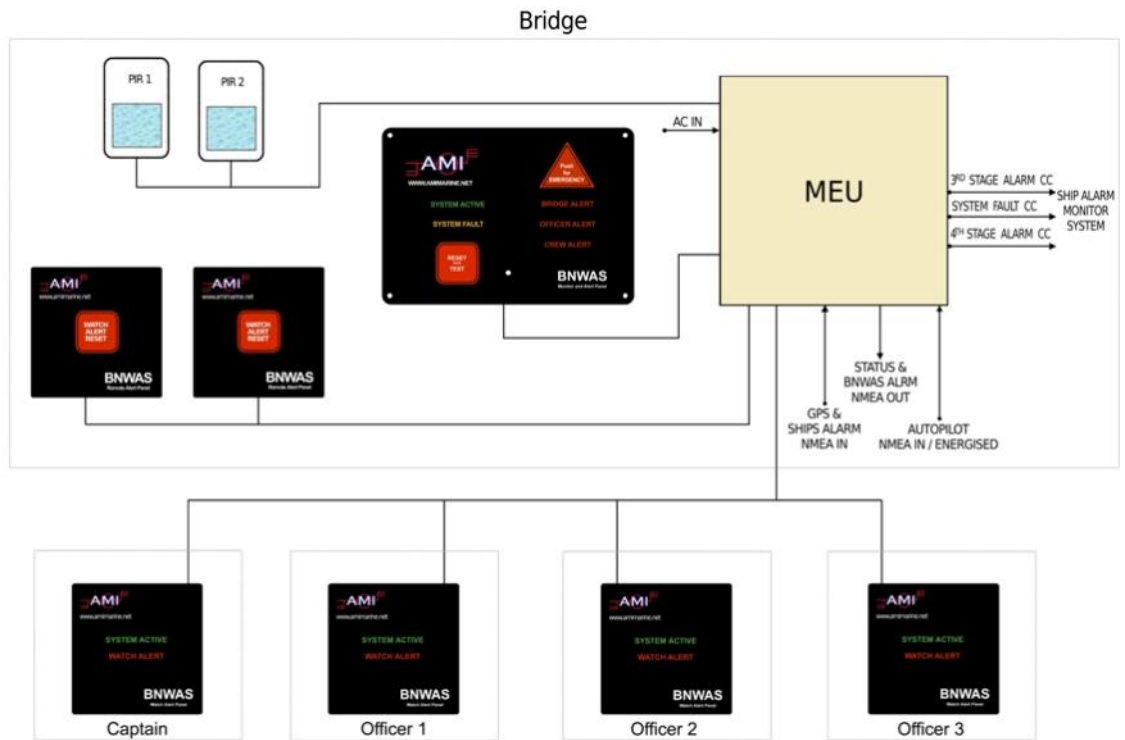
Bridge

PIR 1

PIR 2

AC IN

AMI
WWW.AMIMARINE.NET

SYSTEM ACTIVE
SYSTEM FAULT

Push for EMERGENCY

BRIDGE ALERT
OFFICER ALERT
CREW ALERT

RESET TEST

BNWAS
Monitor and Alert Panel

MEU

3RD STAGE ALARM CC
SYSTEM FAULT CC
4TH STAGE ALARM CC

SHIP ALARM MONITOR SYSTEM

AMI
www.amimarine.net
WATCH ALERT RESET
BNWAS
Remote Alert Panel

AMI
www.amimarine.net
WATCH ALERT RESET
BNWAS
Remote Alert Panel

STATUS & BNWAS ALRM NMEA OUT

GPS & SHIPS ALARM NMEA IN

AUTOPILOT NMEA IN / ENERGISED

AMI
www.amimarine.net
SYSTEM ACTIVE
WATCH ALERT
BNWAS
Watch Alert Panel

Captain

AMI
www.amimarine.net
SYSTEM ACTIVE
WATCH ALERT
BNWAS
Watch Alert Panel

Officer 1

AMI
www.amimarine.net
SYSTEM ACTIVE
WATCH ALERT
BNWAS
Watch Alert Panel

Officer 2

AMI
www.amimarine.net
SYSTEM ACTIVE
WATCH ALERT
BNWAS
Watch Alert Panel

Officer 3